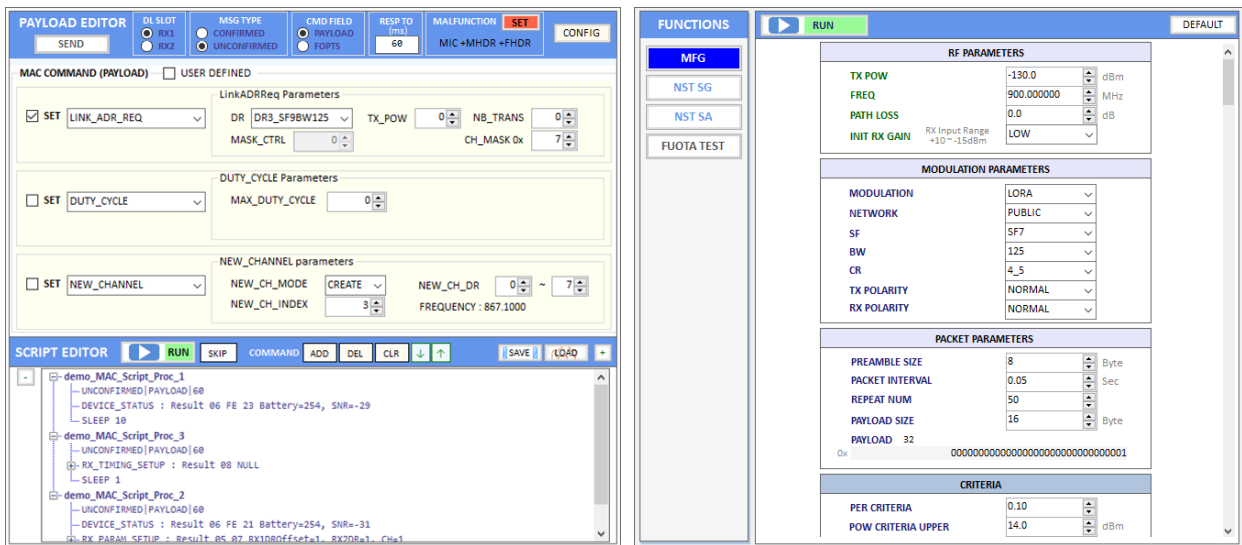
PAYLOAD EDITOR
SEND
DL SLOT
RX1
RX2
MSG TYPE
CONFIRMED
UNCONFIRMED
CMD FIELD
PAYLOAD
FOPTS
RESP TO (ms)
60
MALFUNCTION
SET
MIC +MHDR +FHDR
CONFIG

MAC COMMAND (PAYLOAD) USER DEFINED

SET LINK_ADR_REQ
LinkADRReq Parameters
DR DR3_SF9BW125 TX_POW 0 NB_TRANS 0
MASK_CTRL 0 CH_MASK 0x 7

SET DUTY_CYCLE
DUTY_CYCLE Parameters
MAX_DUTY_CYCLE 0

SET NEW_CHANNEL
NEW_CHANNEL parameters
NEW_CH_MODE CREATE NEW_CH_DR 0 ~ 7
NEW_CH_INDEX 3 FREQUENCY : 867.1000

SCRIPT EDITOR RUN SKIP COMMAND ADD DEL CLR SAVE LOAD +

-
demo_MAC_Script_Proc_1
UNCONFIRMED|PAYLOAD|60
DEVICE_STATUS : Result 06 FE 23 Battery=254, SNR=-29
SLEEP 10
demo_MAC_Script_Proc_3
UNCONFIRMED|PAYLOAD|60
RX_TIMING_SETUP : Result 08 NULL
SLEEP 1
demo_MAC_Script_Proc_2
UNCONFIRMED|PAYLOAD|60
DEVICE_STATUS : Result 06 FE 21 Battery=254, SNR=-31
RX_PARAM_SETUP : Result 05 07 RX1DROffset=1, RX2DR=1, CH=1

FUNCTIONS
MFG
NST SG
NST SA
FUOTA TEST

RUN
DEFAULT

RF PARAMETERS
| | | |
|---|---|---|
| TX POW | -130.0 | dBm |
| FREQ | 900.000000 | MHz |
| PATH LOSS | 0.0 | dB |
| INIT RX GAIN (RX Input Range +10~-15dBm) | LOW | |

MODULATION PARAMETERS
| | |
|---|---|
| MODULATION | LORA |
| NETWORK | PUBLIC |
| SF | SF7 |
| BW | 125 |
| CR | 4_5 |
| TX POLARITY | NORMAL |
| RX POLARITY | NORMAL |

PACKET PARAMETERS
| | | |
|---|---|---|
| PREAMBLE SIZE | 8 | Byte |
| PACKET INTERVAL | 0.05 | Sec |
| REPEAT NUM | 50 | |
| PAYLOAD SIZE | 16 | Byte |
| PAYLOAD | 32 | |

0x 00000000000000000000000000000001

CRITERIA
| | | |
|---|---|---|
| PER CRITERIA | 0.10 | |
| POW CRITERIA UPPER | 14.0 | dBm |